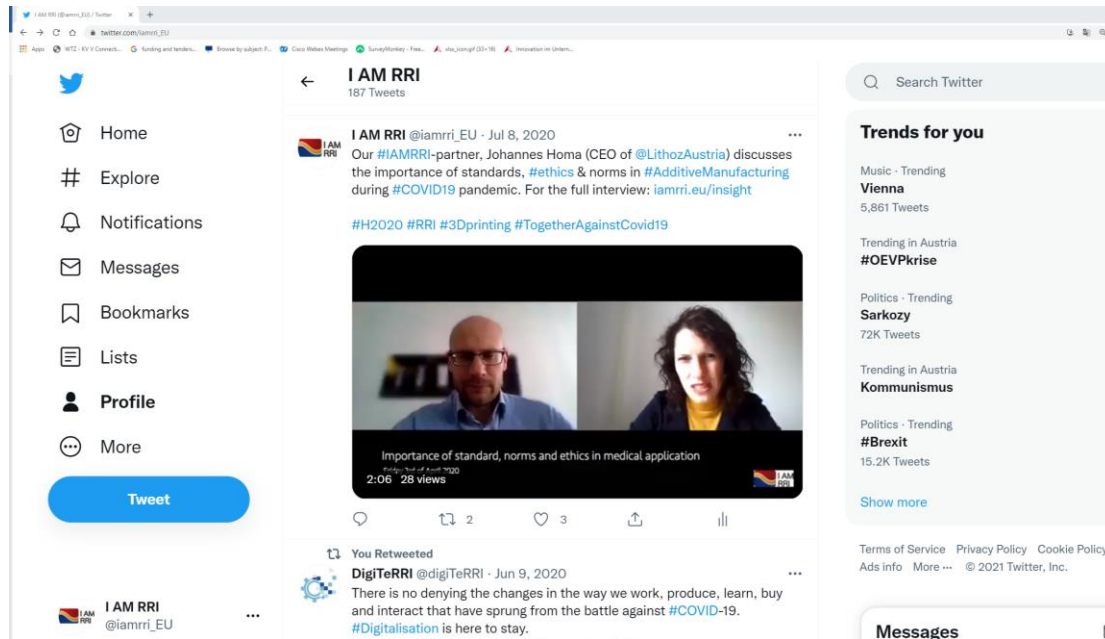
I AM RRI (@iamrri_EU) / Twitter
twitter.com/iamrri_EU
Apps WTZ - KV V Connecti... Funding and tenders... Browse by subject fi... Cisco Webex Meetings SurveyMonkey - Free... vlw_icon.gif (33×18) Innovation im Untern...

Home
Explore
Notifications
Messages
Bookmarks
Lists
Profile
More
Tweet

I AM RRI
@iamrri_EU

I AM RRI
187 Tweets

I AM RRI @iamrri_EU · Jul 8, 2020
Our #IAMRRI-partner, Johannes Homa (CEO of @LithozAustria) discusses the importance of standards, #ethics & norms in #AdditiveManufacturing during #COVID19 pandemic. For the full interview: iamrri.eu/insight

#H2020 #RRI #3Dprinting #TogetherAgainstCovid19

Importance of standard, norms and ethics in medical application
Friday, 3rd of April 2020
2:06 28 views
I AM RRI

2 3

You Retweeted
DigiTeRRI @digiTeRRI · Jun 9, 2020
There is no denying the changes in the way we work, produce, learn, buy and interact that have sprung from the battle against #COVID-19. #Digitalisation is here to stay.

Search Twitter

Trends for you
Music · Trending
Vienna
5,861 Tweets

Trending in Austria
#OEVPkrise

Politics · Trending
Sarkozy
72K Tweets

Trending in Austria
Kommunismus

Politics · Trending
#Brexit
15.2K Tweets

Show more

Terms of Service Privacy Policy Cookie Policy
Ads info More ··· © 2021 Twitter, Inc.

Messages